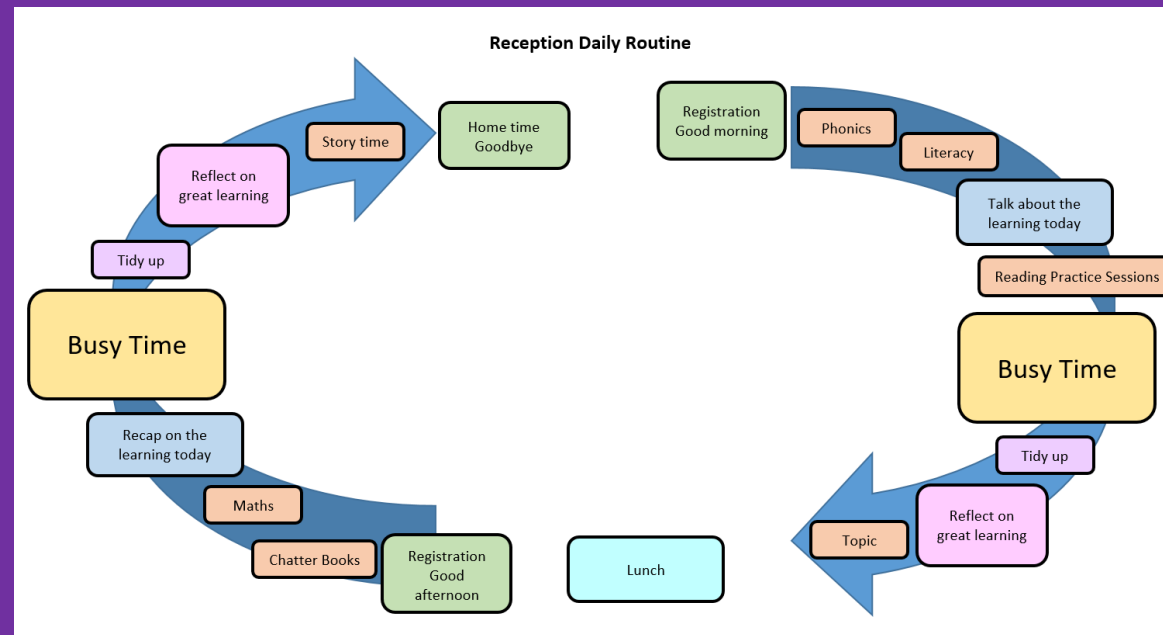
Reception Daily Routine

Registration Good morning

Phonics

Literacy

Talk about the learning today

Reading Practice Sessions

Busy Time

Tidy up

Reflect on great learning

Topic

Lunch

Registration Good afternoon

Chatter Books

Maths

Recap on the learning today

Busy Time

Tidy up

Reflect on great learning

Story time

Home time Goodbye